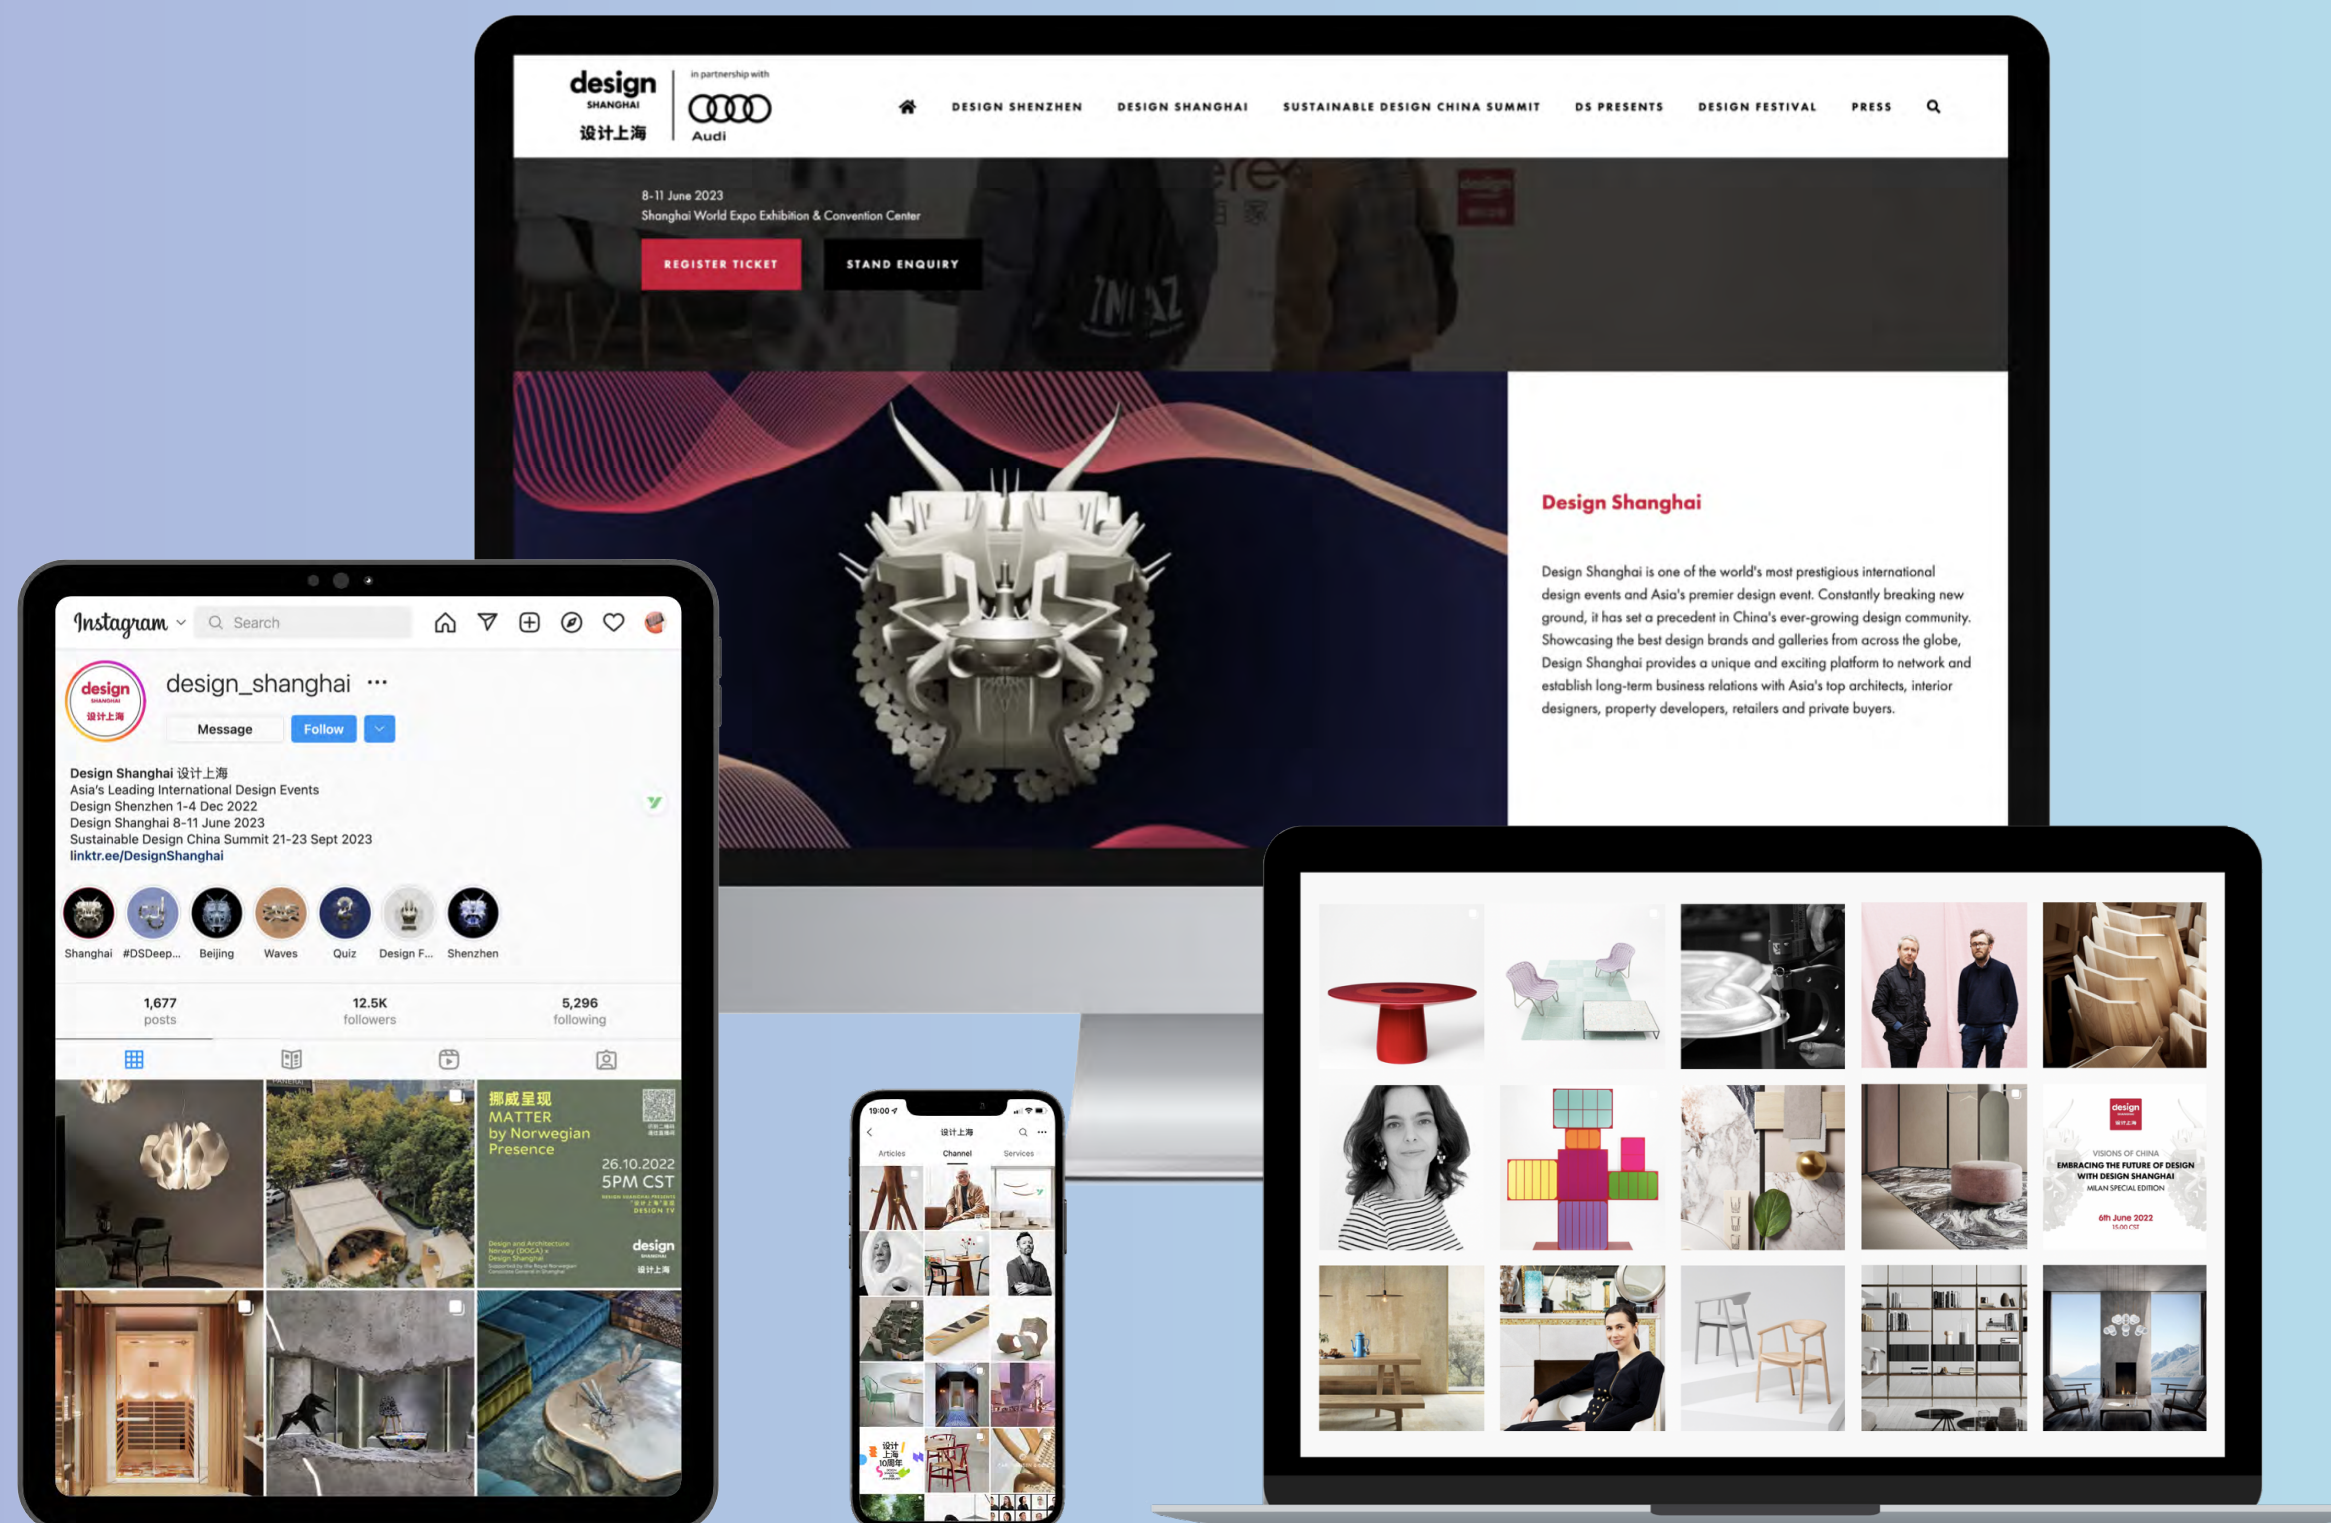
design SHANGHAI 设计上海

in partnership with

Audi

DESIGN SHENZHEN DESIGN SHANGHAI SUSTAINABLE DESIGN CHINA SUMMIT DS PRESENTS DESIGN FESTIVAL PRESS

8-11 June 2023
Shanghai World Expo Exhibition & Convention Center

REGISTER TICKET

STAND ENQUIRY

Design Shanghai

Design Shanghai is one of the world's most prestigious international design events and Asia's premier design event. Constantly breaking new ground, it has set a precedent in China's ever-growing design community. Showcasing the best design brands and galleries from across the globe, Design Shanghai provides a unique and exciting platform to network and establish long-term business relations with Asia's top architects, interior designers, property developers, retailers and private buyers.

Instagram

Search

design_shanghai ···

Message Follow

Design Shanghai 设计上海
Asia's Leading International Design Events
Design Shenzhen 1-4 Dec 2022
Design Shanghai 8-11 June 2023
Sustainable Design China Summit 21-23 Sept 2023
linktr.ee/DesignShanghai

Shanghai #DSDeep... Beijing Waves Quiz Design F... Shenzhen

1,677 posts 12.5K followers 5,296 following

挪威呈现
MATTER
by Norwegian Presence
26.10.2022
5PM CST

design 设计上海

19:00

设计上海

Articles Channel Services

design

VISIONS OF CHINA
EMBRACING THE FUTURE OF DESIGN WITH DESIGN SHANGHAI
MILAN SPECIAL EDITION
6th June 2022